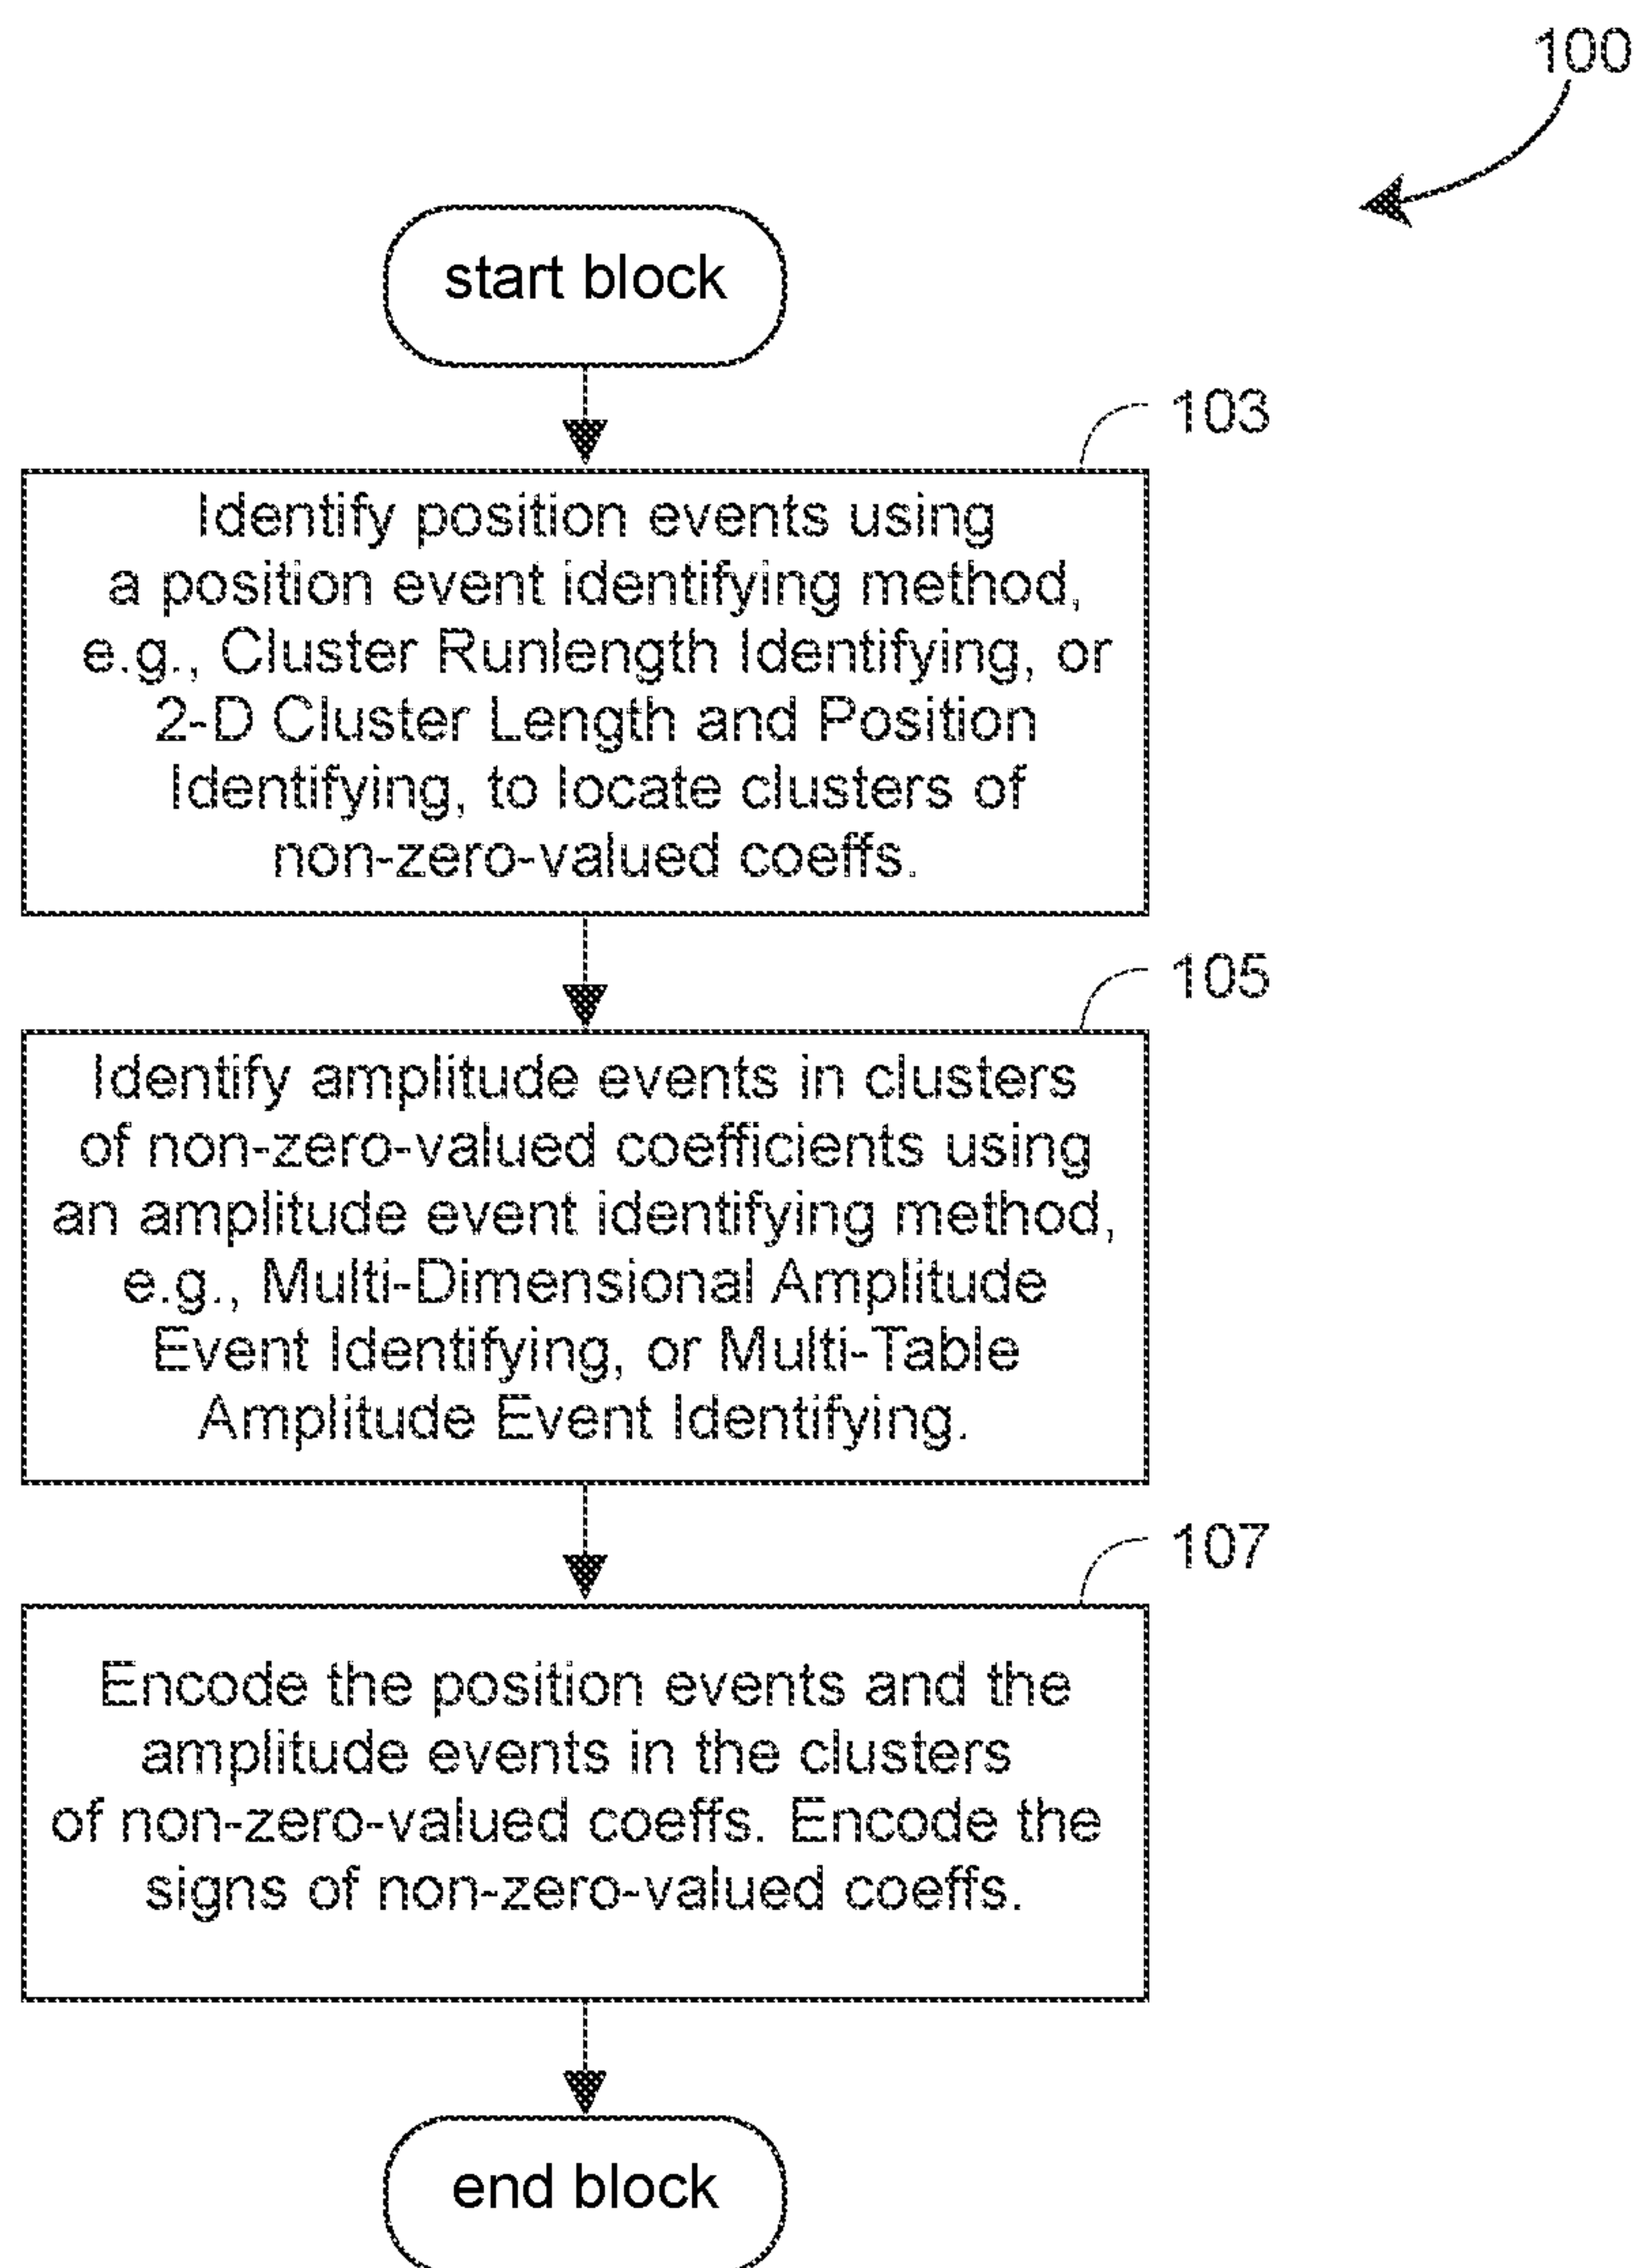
100

start block

103

Identify position events using a position event identifying method, e.g., Cluster Runlength Identifying, or 2-D Cluster Length and Position Identifying, to locate clusters of non-zero-valued coeffs.

105

Identify amplitude events in clusters of non-zero-valued coefficients using an amplitude event identifying method, e.g., Multi-Dimensional Amplitude Event Identifying, or Multi-Table Amplitude Event Identifying.

107

Encode the position events and the amplitude events in the clusters of non-zero-valued coeffs. Encode the signs of non-zero-valued coeffs.

end block